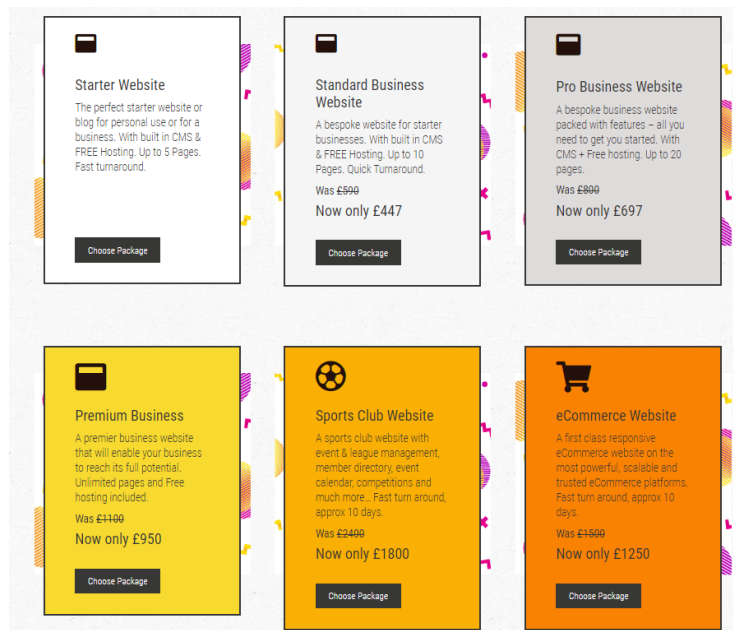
Starter Website

The perfect starter website or blog for personal use or for a business. With built in CMS & FREE Hosting. Up to 5 Pages. Fast turnaround.

Choose Package

Standard Business Website

A bespoke website for starter businesses. With built in CMS & FREE Hosting. Up to 10 Pages. Quick Turnaround.

Was £590

Now only £447

Choose Package

Pro Business Website

A bespoke business website packed with features – all you need to get you started. With CMS + Free hosting. Up to 20 pages.

Was £800

Now only £697

Choose Package

Premium Business

A premier business website that will enable your business to reach its full potential. Unlimited pages and Free hosting included.

Was £1100

Now only £950

Choose Package

Sports Club Website

A sports club website with event & league management, member directory, event calendar, competitions and much more… Fast turn around, approx 10 days.

Was £2400

Now only £1800

Choose Package

eCommerce Website

A first class responsive eCommerce website on the most powerful, scalable and trusted eCommerce platforms. Fast turn around, approx 10 days.

Was £1500

Now only £1250

Choose Package